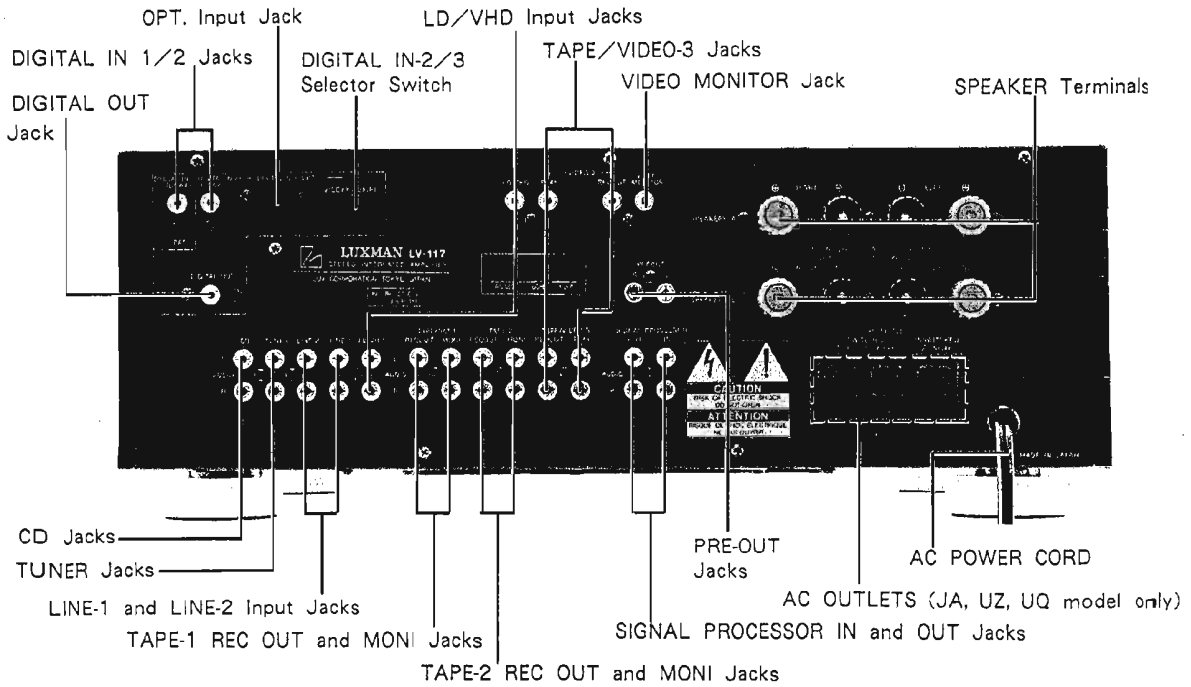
OPT. Input Jack

LD/VHD Input Jacks

DIGITAL IN 1/2 Jacks

DIGITAL IN-2/3 Selector Switch

TAPE/VIDEO-3 Jacks

VIDEO MONITOR Jack

SPEAKER Terminals

DIGITAL OUT Jack

LUXMAN LV-117

CAUTION

ATTENTION

CD Jacks

TUNER Jacks

LINE-1 and LINE-2 Input Jacks

TAPE-1 REC OUT and MONI Jacks

TAPE-2 REC OUT and MONI Jacks

PRE-OUT Jacks

SIGNAL PROCESSOR IN and OUT Jacks

AC POWER CORD

AC OUTLETS (JA, UZ, UQ model only)